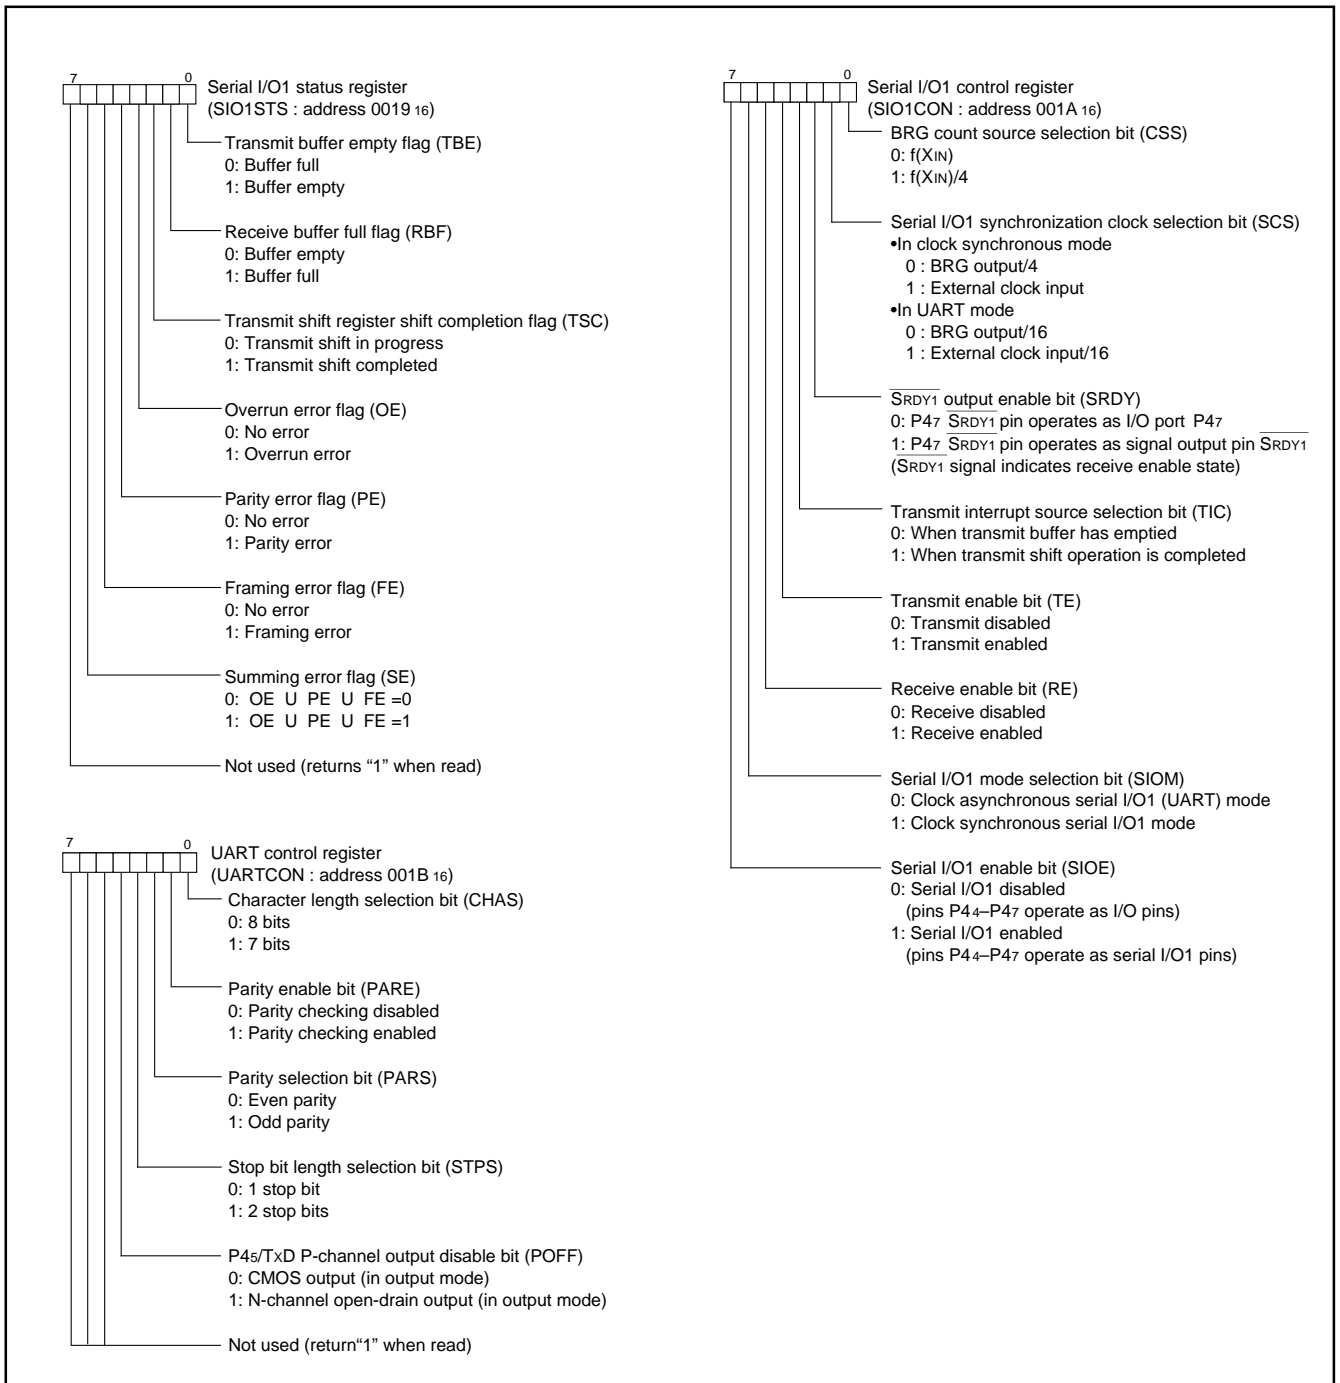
7 0 Serial I/O1 status register (SIO1STS : address 0019 $_{16}$)

Transmit buffer empty flag (TBE)
0: Buffer full
1: Buffer empty

Receive buffer full flag (RBF)
0: Buffer empty
1: Buffer full

Transmit shift register shift completion flag (TSC)
0: Transmit shift in progress
1: Transmit shift completed

Overrun error flag (OE)
0: No error
1: Overrun error

Parity error flag (PE)
0: No error
1: Parity error

Framing error flag (FE)
0: No error
1: Framing error

Summing error flag (SE)
0: OE U PE U FE =0
1: OE U PE U FE =1

Not used (returns "1" when read)

7 0 UART control register (UARTCON : address 001B $_{16}$)

Character length selection bit (CHAS)
0: 8 bits
1: 7 bits

Parity enable bit (PARE)
0: Parity checking disabled
1: Parity checking enabled

Parity selection bit (PARS)
0: Even parity
1: Odd parity

Stop bit length selection bit (STPS)
0: 1 stop bit
1: 2 stop bits

P4$_5$/TxD P-channel output disable bit (POFF)
0: CMOS output (in output mode)
1: N-channel open-drain output (in output mode)

Not used (return"1" when read)

7 0 Serial I/O1 control register (SIO1CON : address 001A $_{16}$)

BRG count source selection bit (CSS)
0: f(X$_{IN}$)
1: f(X$_{IN}$)/4

Serial I/O1 synchronization clock selection bit (SCS)
•In clock synchronous mode
0 : BRG output/4
1 : External clock input
•In UART mode
0 : BRG output/16
1 : External clock input/16

$\overline{S_{RDY1}}$ output enable bit (SRDY)
0: P4$_7$ $\overline{S_{RDY1}}$ pin operates as I/O port P4$_7$
1: P4$_7$ $\overline{S_{RDY1}}$ pin operates as signal output pin $\overline{S_{RDY1}}$
($\overline{S_{RDY1}}$ signal indicates receive enable state)

Transmit interrupt source selection bit (TIC)
0: When transmit buffer has emptied
1: When transmit shift operation is completed

Transmit enable bit (TE)
0: Transmit disabled
1: Transmit enabled

Receive enable bit (RE)
0: Receive disabled
1: Receive enabled

Serial I/O1 mode selection bit (SIOM)
0: Clock asynchronous serial I/O1 (UART) mode
1: Clock synchronous serial I/O1 mode

Serial I/O1 enable bit (SIOE)
0: Serial I/O1 disabled
(pins P4$_4$–P4$_7$ operate as I/O pins)
1: Serial I/O1 enabled
(pins P4$_4$–P4$_7$ operate as serial I/O1 pins)